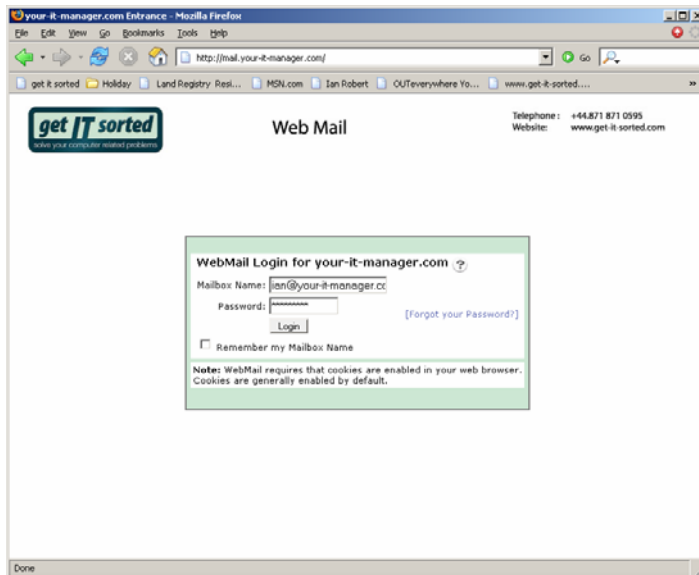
your-it-manager.com Entrance - Mozilla Firefox

File Edit View Go Bookmarks Tools Help

http://mail.your-it-manager.com/

Go

get it sorted Holiday Land Registry Resi... MSN.com Ian Robert OUTeverywhere Yo... www.get-it-sorted....

get IT sorted
solve your computer related problems

Web Mail

Telephone: +44.871 871 0595
Website: www.get-it-sorted.com

WebMail Login for your-it-manager.com ?

Mailbox Name: ian@your-it-manager.cc

Password: **********

Login

[Forgot your Password?]

Remember my Mailbox Name

**Note:** WebMail requires that cookies are enabled in your web browser. Cookies are generally enabled by default.

Done